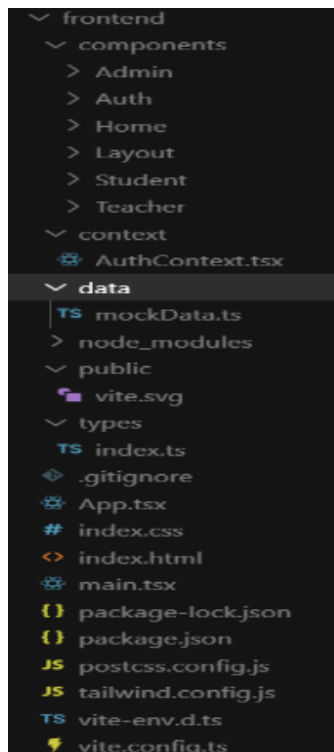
frontend
components
Admin
Auth
Home
Layout
Student
Teacher
context
AuthContext.tsx
data
TS mockData.ts
node_modules
public
vite.svg
types
TS index.ts
.gitignore
App.tsx
# index.css
<> index.html
main.tsx
{} package-lock.json
{} package.json
JS postcss.config.js
JS tailwind.config.js
TS vite-env.d.ts
vite.config.ts